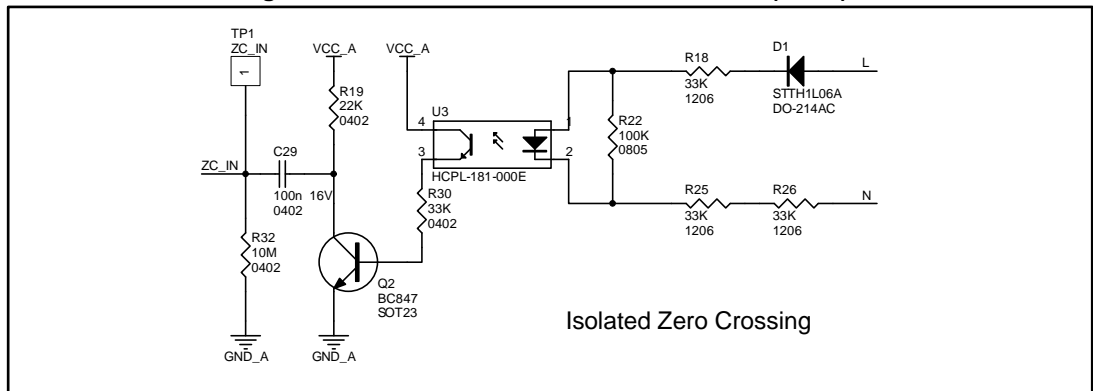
TP1
ZC_IN
1

VCC_A
R19
22K
0402

VCC_A
U3
4
3
1
2
HCPL-181-000E

R18
33K
1206

D1
STTH1L06A
DO-214AC

L

R22
100K
0805

ZC_IN
C29
100n
0402
16V

R30
33K
0402

R25
33K
1206

R26
33K
1206

N

R32
10M
0402

Q2
BC847
SOT23

GND_A
GND_A

Isolated Zero Crossing